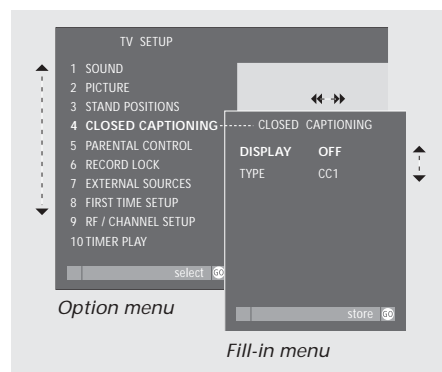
TV SETUP

1 SOUND
2 PICTURE
3 STAND POSITIONS
4 CLOSED CAPTIONING
5 PARENTAL CONTROL
6 RECORD LOCK
7 EXTERNAL SOURCES
8 FIRST TIME SETUP
9 RF / CHANNEL SETUP
10 TIMER PLAY

select GO

CLOSED CAPTIONING

DISPLAY OFF
TYPE CC1

store GO

Option menu

Fill-in menu